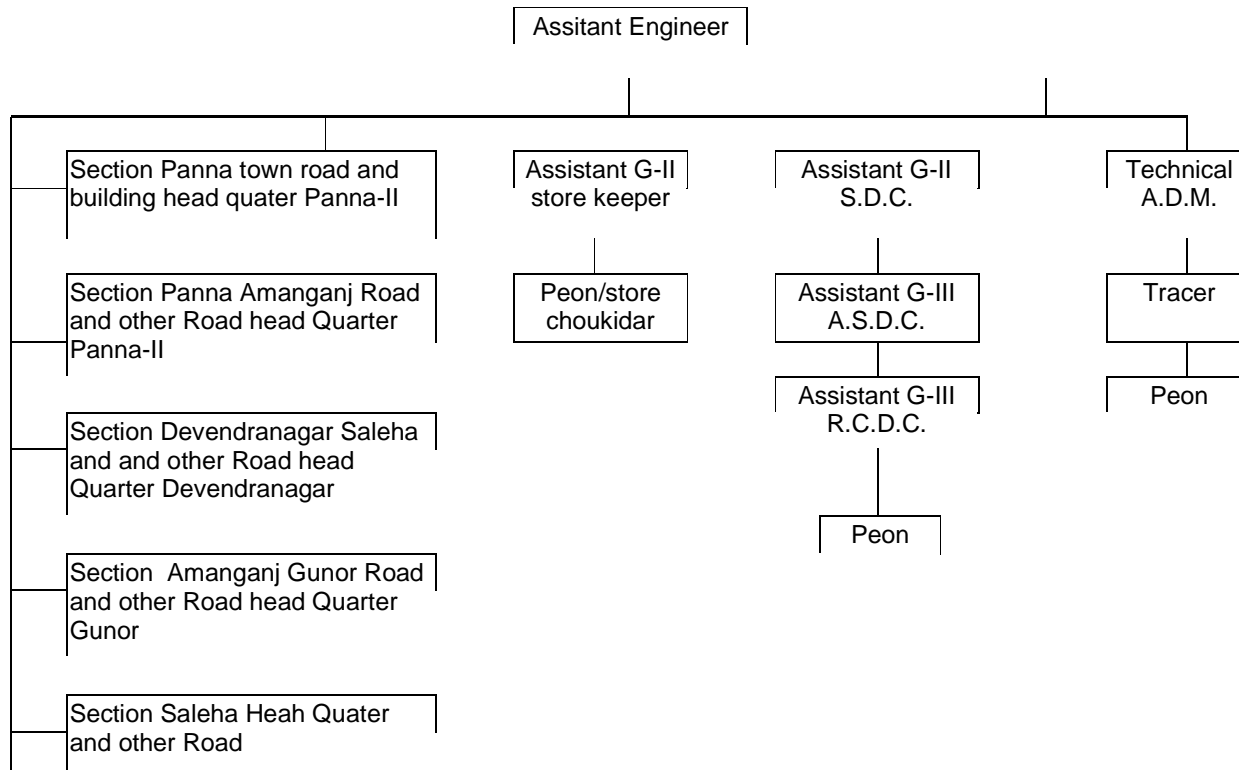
Assitant Engineer

Section Panna town road and building head quater Panna-II

Section Panna Amanganj Road and other Road head Quarter Panna-II

Section Devendranagar Saleha and and other Road head Quarter Devendranagar

Section Amanganj Gunor Road and other Road head Quarter Gunor

Section Saleha Heah Quater and other Road

Assistant G-II store keeper

Peon/store choukidar

Assistant G-II S.D.C.

Assistant G-III A.S.D.C.

Assistant G-III R.C.D.C.

Peon

Technical A.D.M.

Tracer

Peon